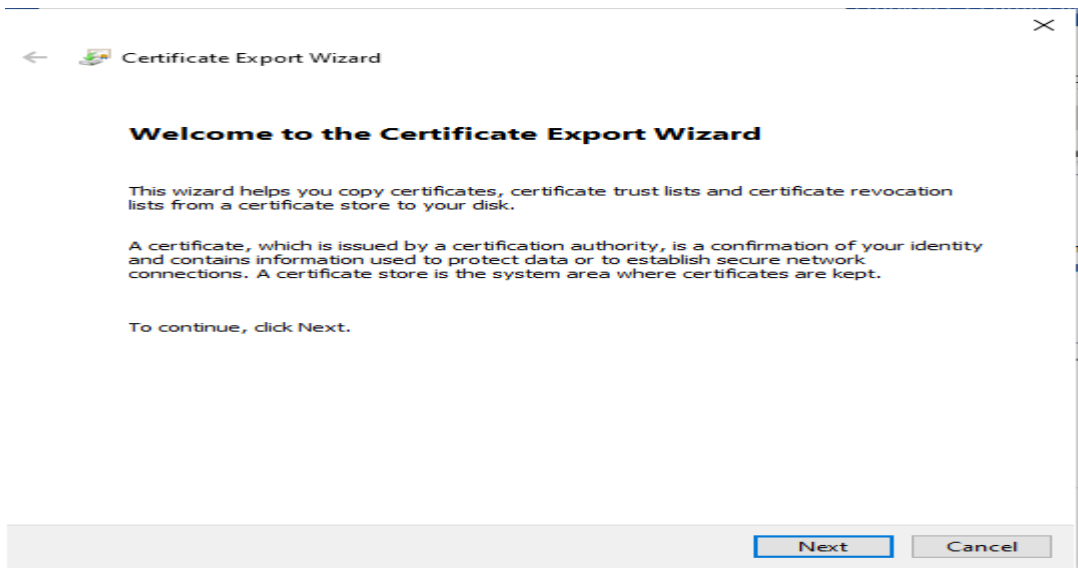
Certificate Export Wizard

Welcome to the Certificate Export Wizard

This wizard helps you copy certificates, certificate trust lists and certificate revocation lists from a certificate store to your disk.

A certificate, which is issued by a certification authority, is a confirmation of your identity and contains information used to protect data or to establish secure network connections. A certificate store is the system area where certificates are kept.

To continue, click Next.

Next Cancel